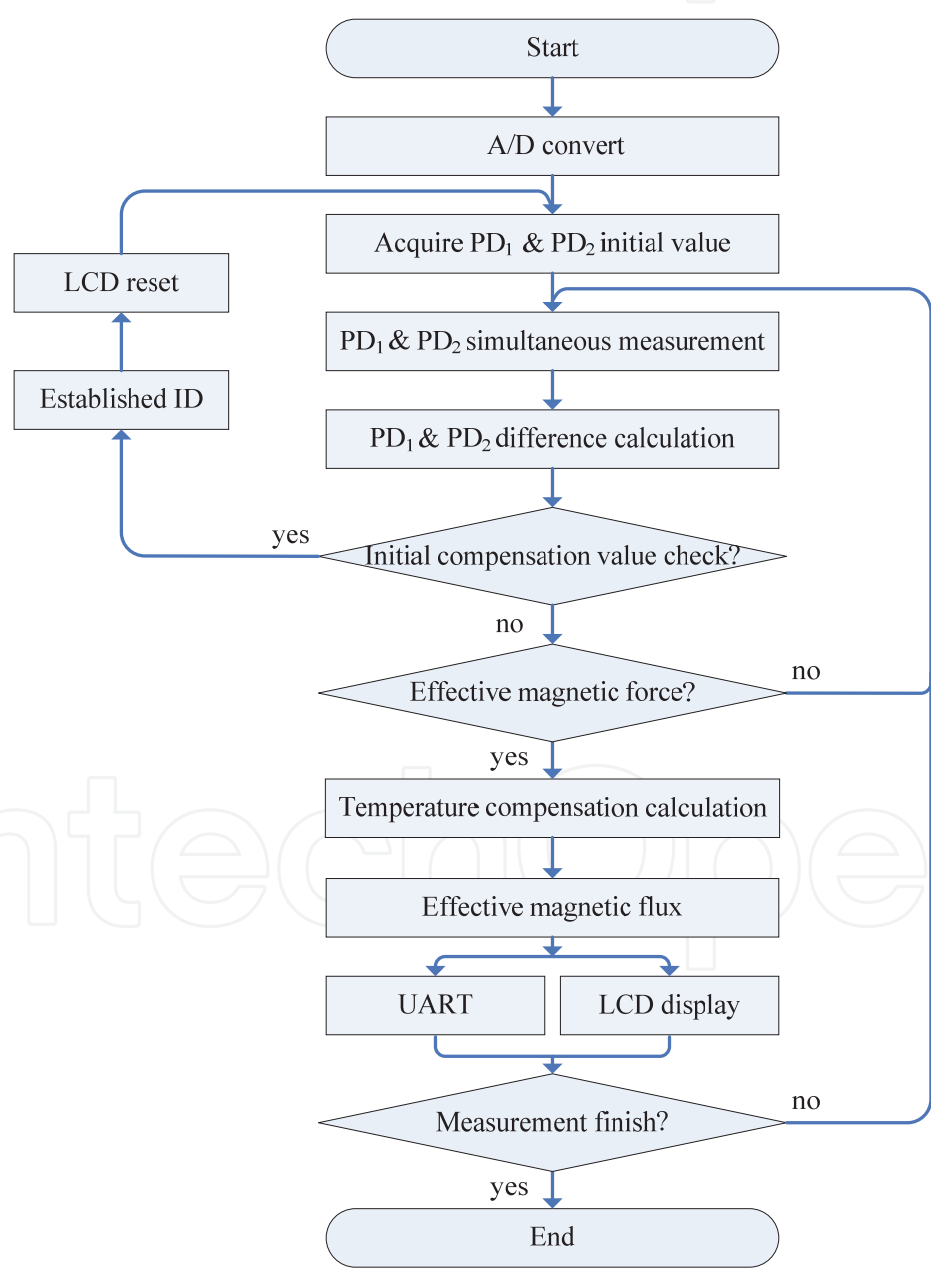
Start

A/D convert

Acquire $PD_1$ & $PD_2$ initial value

LCD reset

$PD_1$ & $PD_2$ simultaneous measurement

Established ID

$PD_1$ & $PD_2$ difference calculation

yes

Initial compensation value check?

no

no

Effective magnetic force?

yes

Temperature compensation calculation

Effective magnetic flux

UART

LCD display

no

Measurement finish?

yes

End